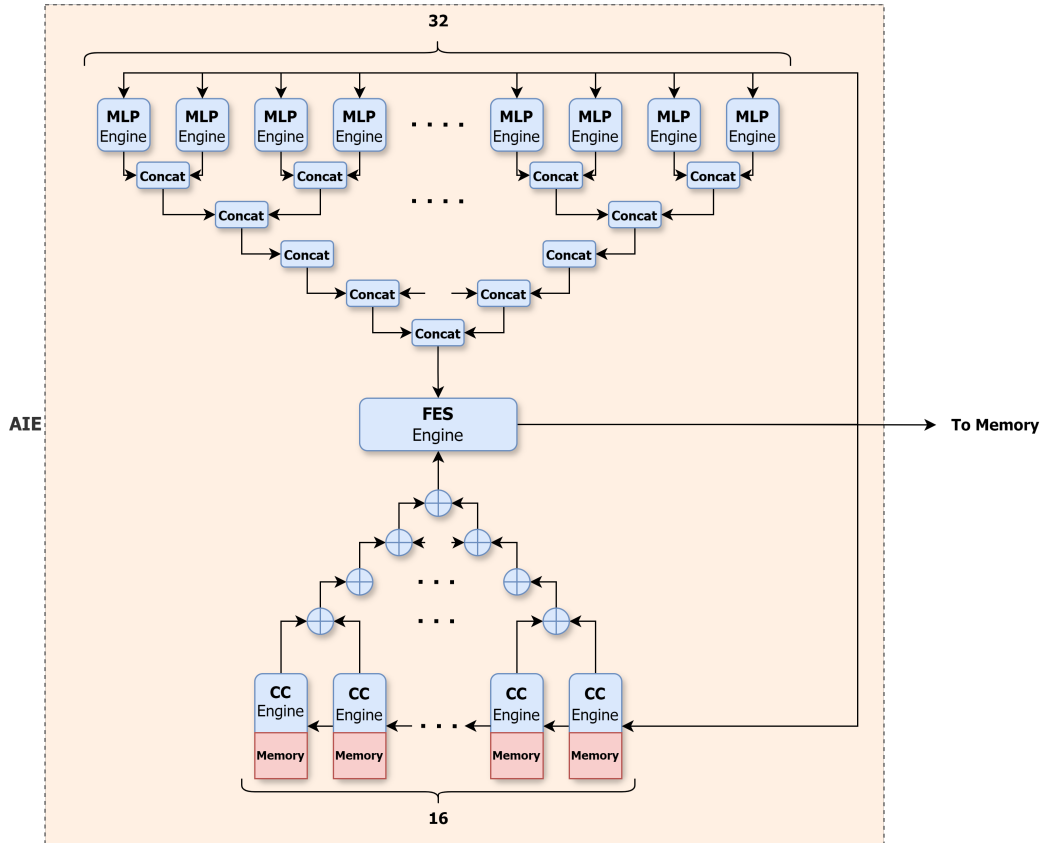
32

MLP Engine
MLP Engine
MLP Engine
MLP Engine
. . . .
MLP Engine
MLP Engine
MLP Engine
MLP Engine

Concat
Concat
. . . .
Concat
Concat

Concat
Concat

Concat
Concat

Concat
Concat

Concat

AIE

FES Engine

To Memory

. . .
. . .

CC Engine
Memory
CC Engine
Memory
. . . .
CC Engine
Memory
CC Engine
Memory

16